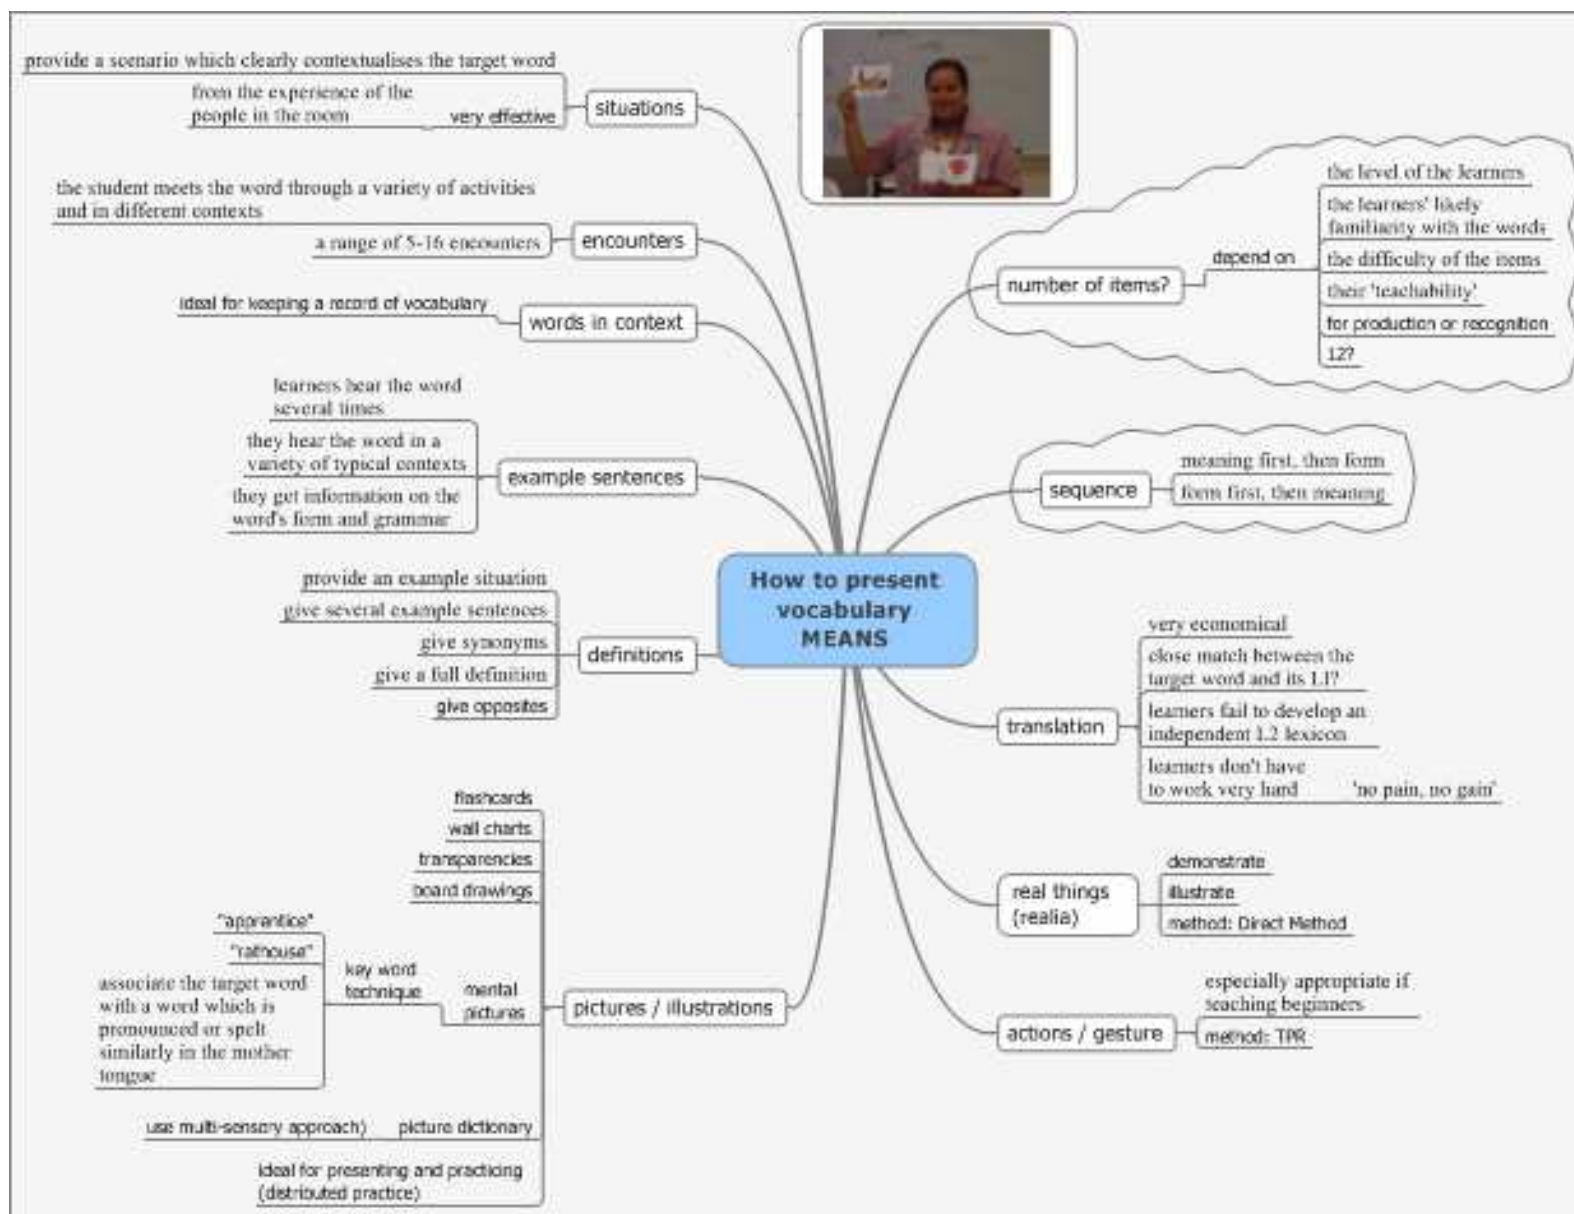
How to present vocabulary MEANS

situations
provide a scenario which clearly contextualises the target word
from the experience of the people in the room
very effective

encounters
the student meets the word through a variety of activities and in different contexts
a range of 5-16 encounters

words in context
ideal for keeping a record of vocabulary

example sentences
learners hear the word several times
they hear the word in a variety of typical contexts
they get information on the word's form and grammar

definitions
provide an example situation
give several example sentences
give synonyms
give a full definition
give opposites

pictures / illustrations
flashcards
wall charts
transparencies
board drawings
mental pictures
key word technique
"apprentice"
"rathouse"
associate the target word with a word which is pronounced or spelt similarly in the mother tongue
picture dictionary
use multi-sensory approach)
ideal for presenting and practicing (distributed practice)

number of items?
depend on
the level of the learners
the learners' likely familiarity with the words
the difficulty of the items
their 'teachability'
for production or recognition
12?

sequence
meaning first, then form
form first, then meaning

translation
very economical
close match between the target word and its L1?
learners fail to develop an independent L2 lexicon
learners don't have to work very hard
'no pain, no gain'

real things (realia)
demonstrate
illustrate
method: Direct Method

actions / gesture
especially appropriate if teaching beginners
method: TPR